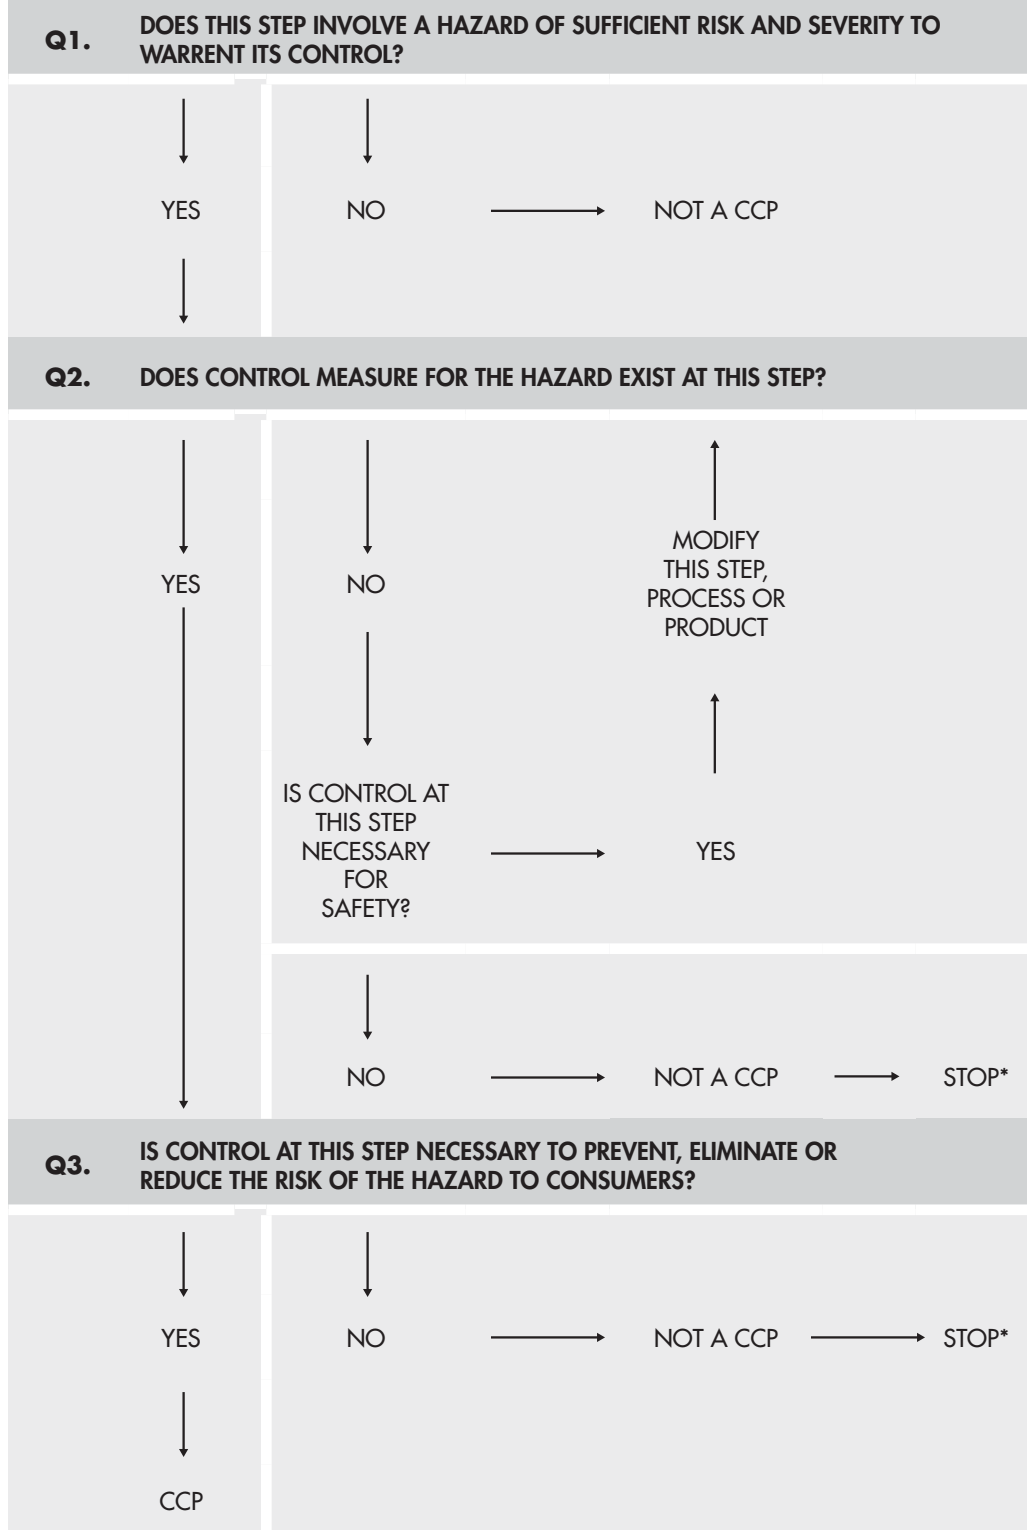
Q1. DOES THIS STEP INVOLVE A HAZARD OF SUFFICIENT RISK AND SEVERITY TO WARRENT ITS CONTROL?

YES

NO

NOT A CCP

Q2. DOES CONTROL MEASURE FOR THE HAZARD EXIST AT THIS STEP?

YES

NO

MODIFY THIS STEP, PROCESS OR PRODUCT

IS CONTROL AT THIS STEP NECESSARY FOR SAFETY?

YES

NO

NOT A CCP

STOP*

Q3. IS CONTROL AT THIS STEP NECESSARY TO PREVENT, ELIMINATE OR REDUCE THE RISK OF THE HAZARD TO CONSUMERS?

YES

NO

NOT A CCP

STOP*

CCP